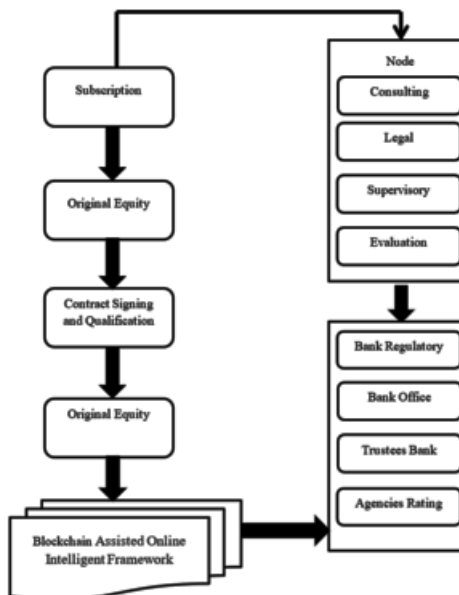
Subscription

Original Equity

Contract Signing and Qualification

Original Equity

Blockchain Assisted Online Intelligent Framework

Node

Consulting

Legal

Supervisory

Evaluation

Bank Regulatory

Bank Office

Trustees Bank

Agencies Rating